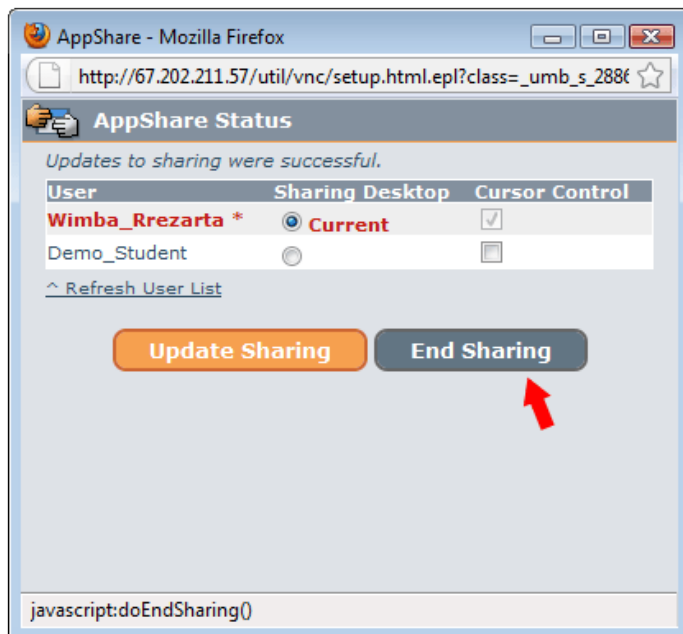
AppShare - Mozilla Firefox

http://67.202.211.57/util/vnc/setup.html.epl?class=_umb_s_288

AppShare Status

Updates to sharing were successful.

| User | Sharing Desktop | Cursor Control |
|---|---|---|
| Wimba_Rrezarta * | Current | |
| Demo_Student | | |

^ Refresh User List

Update Sharing

End Sharing

javascript:doEndSharing()